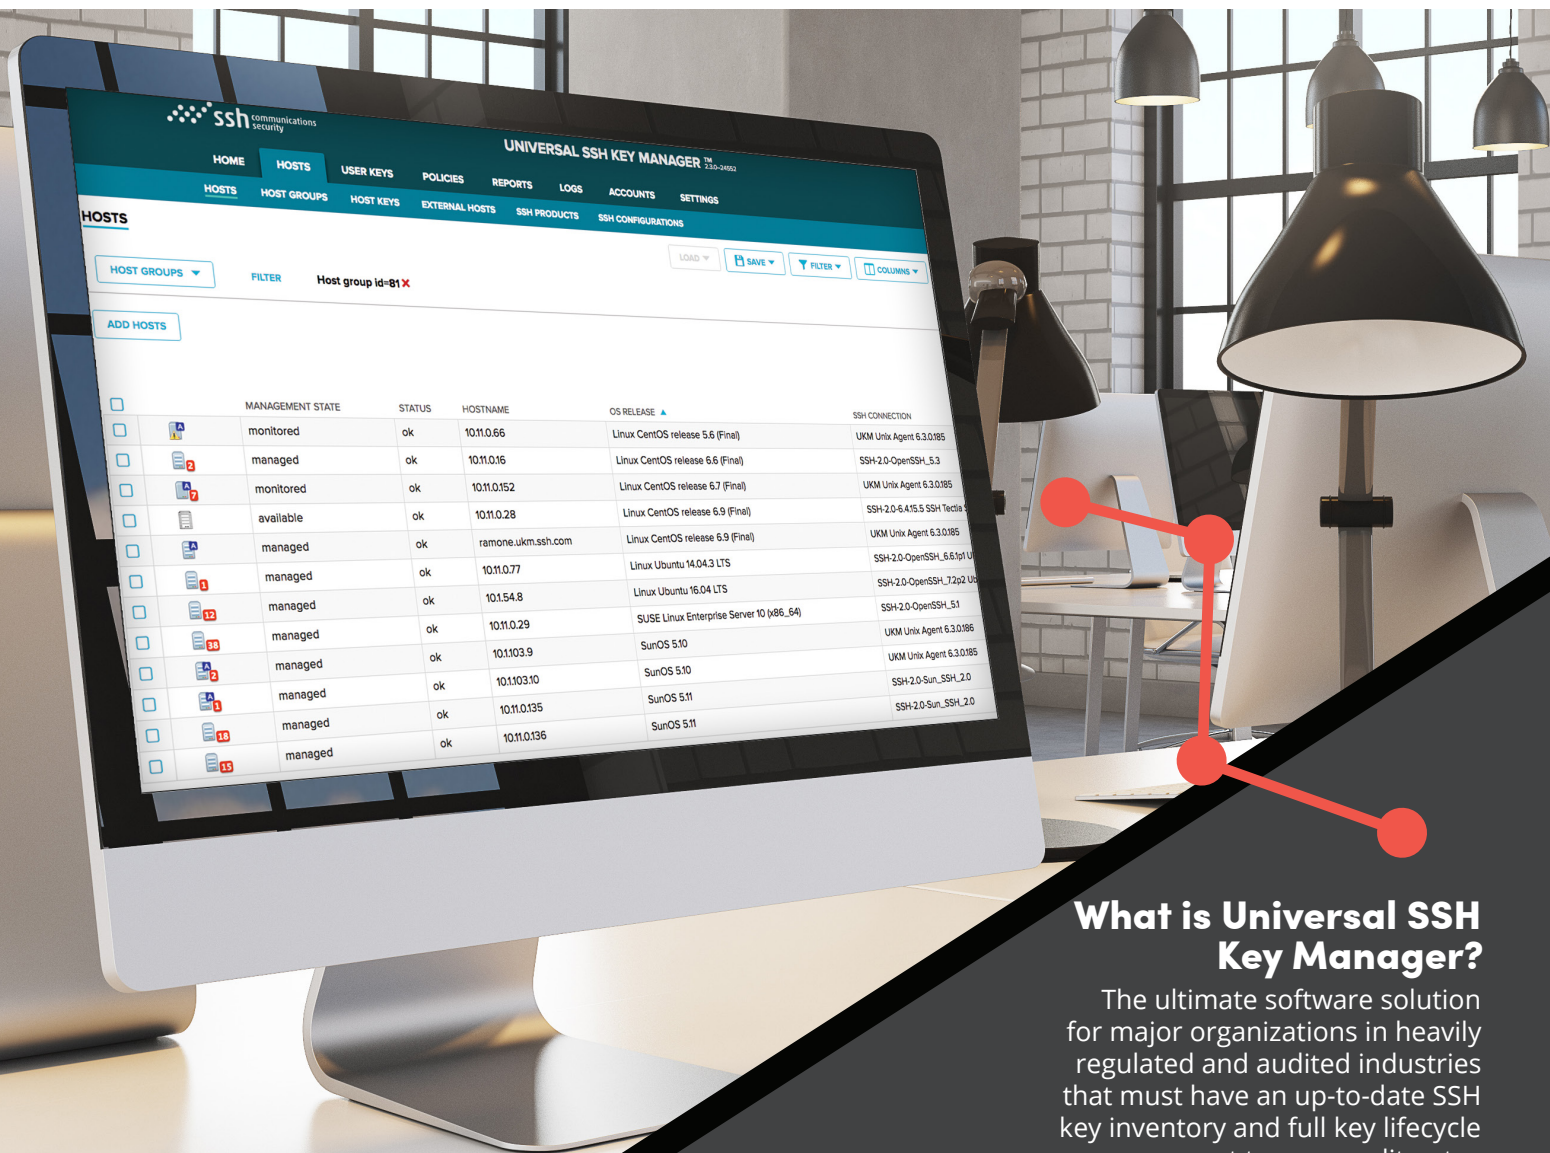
ssh communications security

UNIVERSAL SSH KEY MANAGER ™ 2.3.0-24552

HOME HOSTS USER KEYS POLICIES REPORTS LOGS ACCOUNTS SETTINGS

HOSTS HOST GROUPS HOST KEYS EXTERNAL HOSTS SSH PRODUCTS SSH CONFIGURATIONS

HOSTS

HOST GROUPS FILTER Host group id=81 ✕

LOAD SAVE FILTER COLUMNS

ADD HOSTS

| | | MANAGEMENT STATE | STATUS | HOSTNAME | OS RELEASE | SSH CONNECTION |
|---|---|---|---|---|---|---|
| | | monitored | ok | 10.11.0.66 | Linux CentOS release 5.6 (Final) | UKM Unix Agent 6.3.0.185 |
| | 2 | managed | ok | 10.11.0.16 | Linux CentOS release 6.6 (Final) | SSH-2.0-OpenSSH_5.3 |
| | 7 | monitored | ok | 10.11.0.152 | Linux CentOS release 6.7 (Final) | UKM Unix Agent 6.3.0.185 |
| | | available | ok | 10.11.0.28 | Linux CentOS release 6.9 (Final) | SSH-2.0-6.4.15.5 SSH Tectia |
| | | managed | ok | ramone.ukm.ssh.com | Linux CentOS release 6.9 (Final) | UKM Unix Agent 6.3.0.185 |
| | 1 | managed | ok | 10.11.0.77 | Linux Ubuntu 14.04.3 LTS | SSH-2.0-OpenSSH_6.6.1p1 U |
| | 12 | managed | ok | 10.1.54.8 | Linux Ubuntu 16.04 LTS | SSH-2.0-OpenSSH_7.2p2 Ub |
| | 38 | managed | ok | 10.11.0.29 | SUSE Linux Enterprise Server 10 (x86_64) | SSH-2.0-OpenSSH_5.1 |
| | 2 | managed | ok | 10.1.103.9 | SunOS 5.10 | UKM Unix Agent 6.3.0.185 |
| | 1 | managed | ok | 10.1.103.10 | SunOS 5.10 | UKM Unix Agent 6.3.0.186 |
| | 18 | managed | ok | 10.11.0.135 | SunOS 5.11 | SSH-2.0-Sun_SSH_2.0 |
| | 15 | managed | ok | 10.11.0.136 | SunOS 5.11 | SSH-2.0-Sun_SSH_2.0 |

What is Universal SSH Key Manager?

The ultimate software solution for major organizations in heavily regulated and audited industries that must have an up-to-date SSH key inventory and full key lifecycle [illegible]